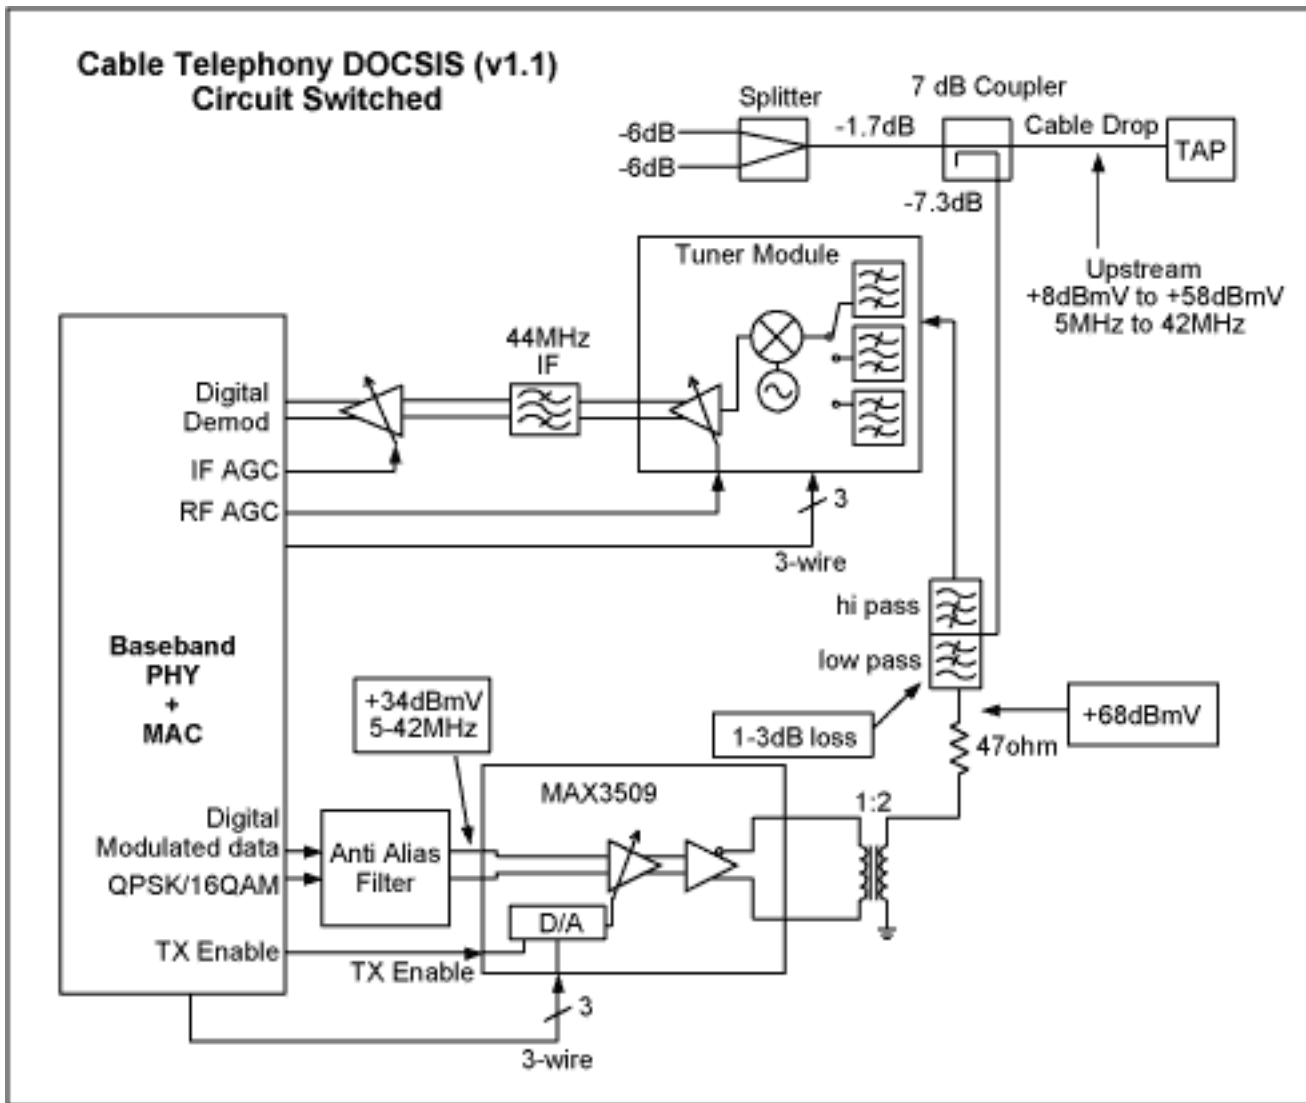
Cable Telephony DOCSIS (v1.1)
Circuit Switched

Splitter
7 dB Coupler
-6dB
-6dB
-1.7dB
Cable Drop
TAP
-7.3dB

Tuner Module

Upstream
+8dBmV to +58dBmV
5MHz to 42MHz

44MHz
IF

Digital
Demod
IF AGC
RF AGC

3
3-wire

hi pass
low pass

Baseband
PHY
+
MAC

+34dBmV
5-42MHz

1-3dB loss

+68dBmV
47ohm

MAX3509
1:2

Digital
Modulated data
QPSK/16QAM

Anti Alias
Filter

D/A

TX Enable
TX Enable

3
3-wire